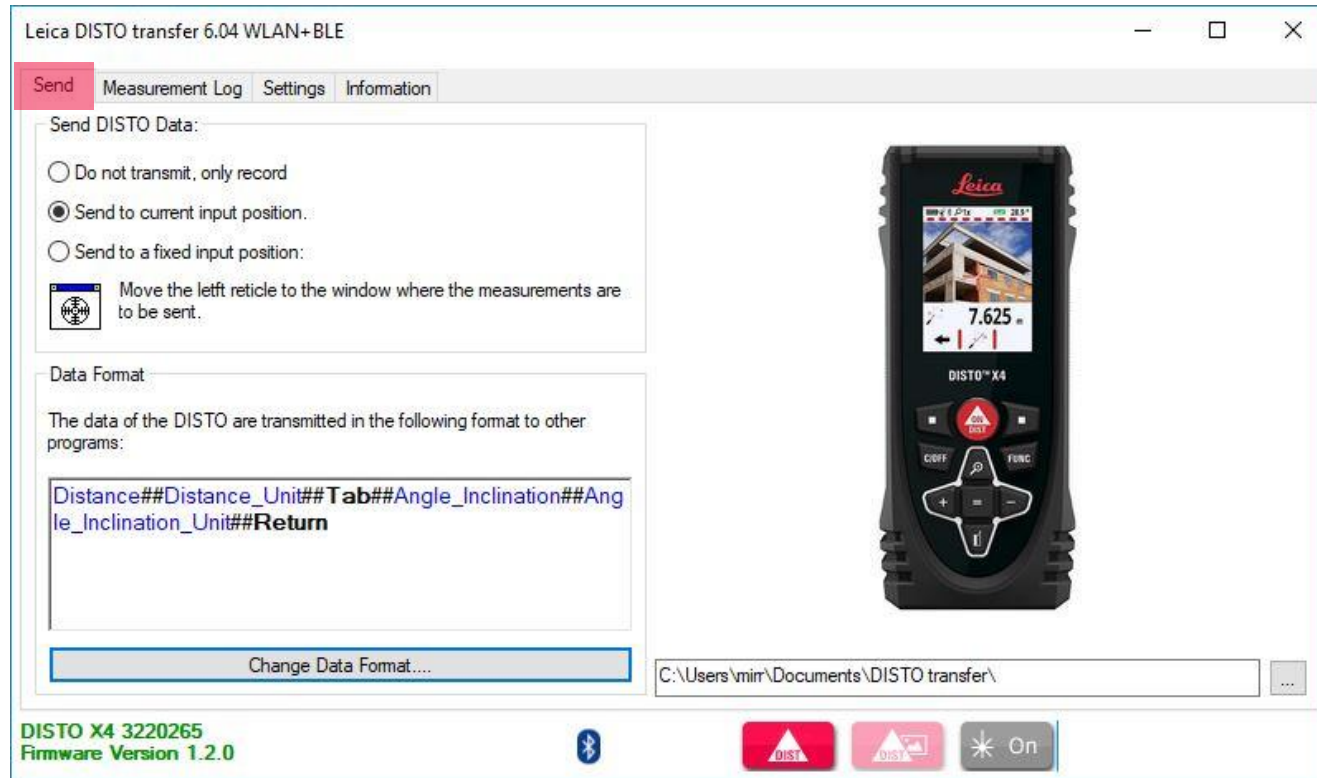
Leica DISTO transfer 6.04 WLAN+BLE

Send | Measurement Log | Settings | Information

Send DISTO Data:

Do not transmit, only record

Send to current input position.

Send to a fixed input position:

Move the letft reticle to the window where the measurements are to be sent.

Data Format

The data of the DISTO are transmitted in the following format to other programs:

Distance##Distance_Unit##**Tab**##Angle_Inclination##Angle_Inclination_Unit##**Return**

Change Data Format....

Leica

7.625 m

DISTO™ X4

ON DIST

C/OFF

FUNC

C:\Users\mirr\Documents\DISTO transfer\

...

DISTO X4 3220265
Firmware Version 1.2.0

DIST

DIST

On